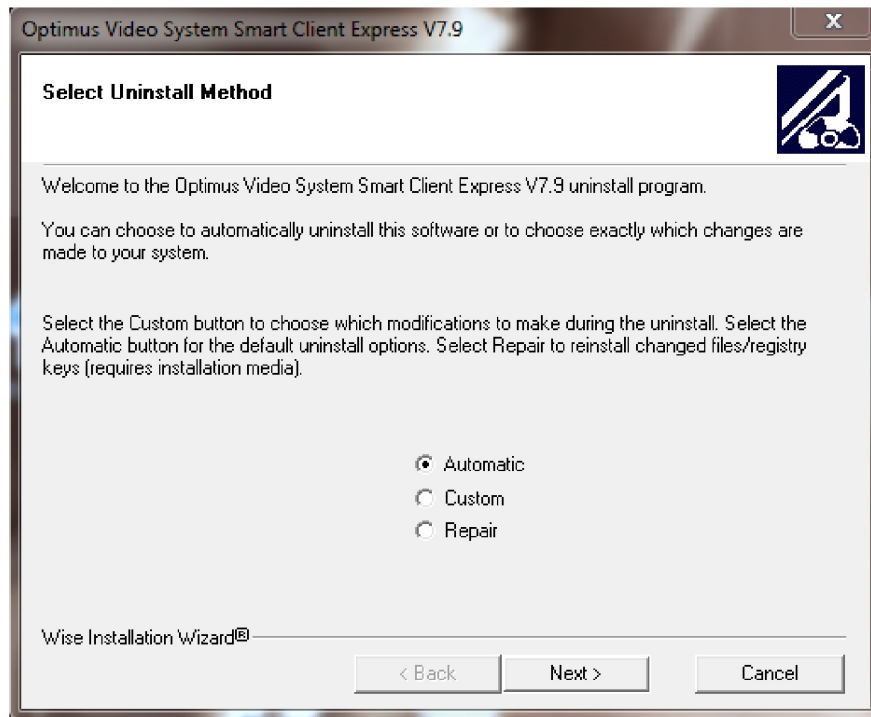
Optimus Video System Smart Client Express V7.9

Select Uninstall Method

Welcome to the Optimus Video System Smart Client Express V7.9 uninstall program.

You can choose to automatically uninstall this software or to choose exactly which changes are made to your system.

Select the Custom button to choose which modifications to make during the uninstall. Select the Automatic button for the default uninstall options. Select Repair to reinstall changed files/registry keys (requires installation media).

Automatic
Custom
Repair

Wise Installation Wizard®

< Back
Next >
Cancel